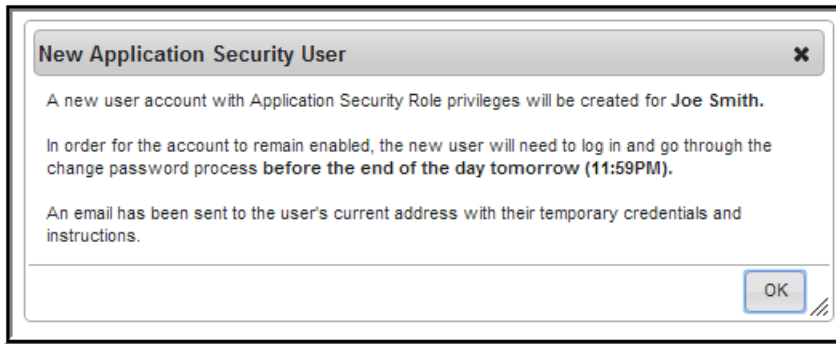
New Application Security User

✖

A new user account with Application Security Role privileges will be created for **Joe Smith.**

In order for the account to remain enabled, the new user will need to log in and go through the change password process **before the end of the day tomorrow (11:59PM).**

An email has been sent to the user's current address with their temporary credentials and instructions.

OK